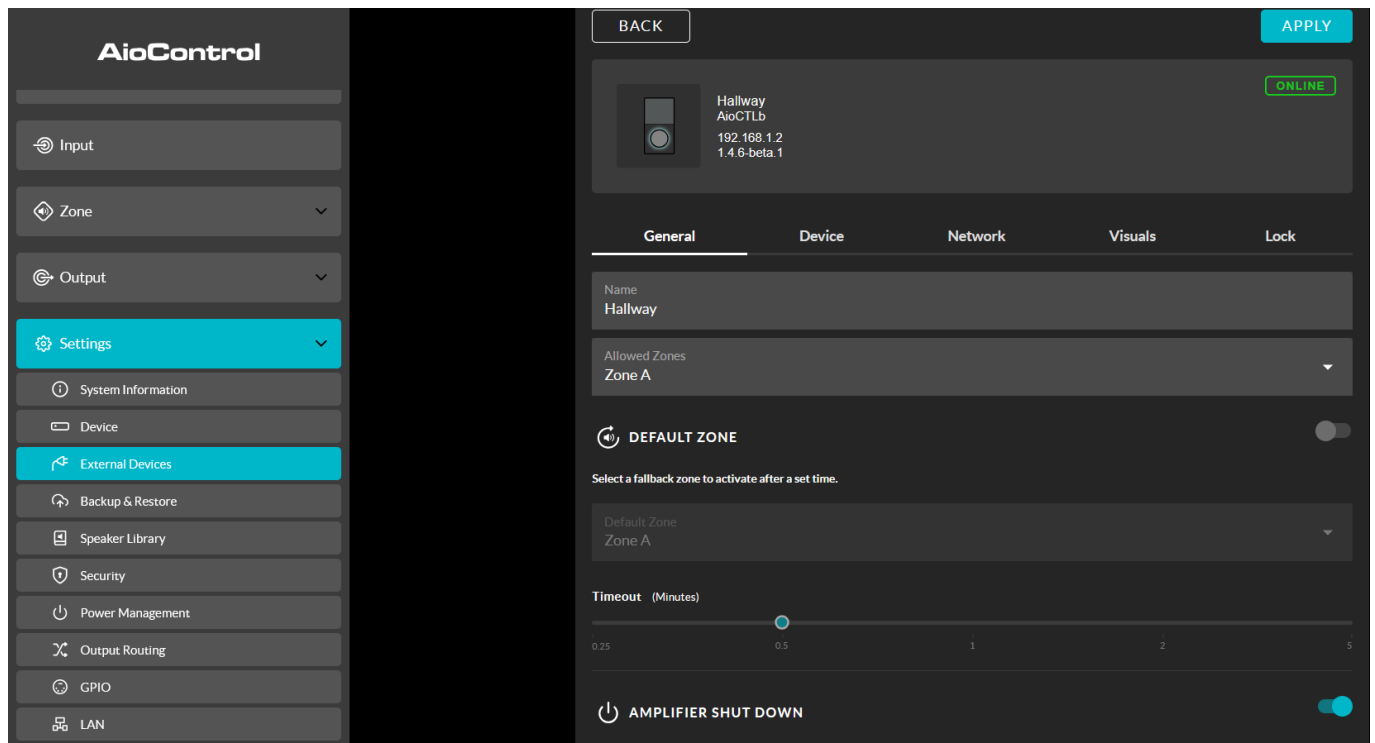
AioControl

Input

Zone

Output

Settings

System Information

Device

External Devices

Backup & Restore

Speaker Library

Security

Power Management

Output Routing

GPIO

LAN

BACK

APPLY

Hallway
AioCTLb
192.168.1.2
1.4.6-beta.1

ONLINE

General

Device

Network

Visuals

Lock

Name
Hallway

Allowed Zones
Zone A

DEFAULT ZONE

Select a fallback zone to activate after a set time.

Default Zone
Zone A

Timeout (Minutes)

0.25 0.5 1 2 5

AMPLIFIER SHUT DOWN